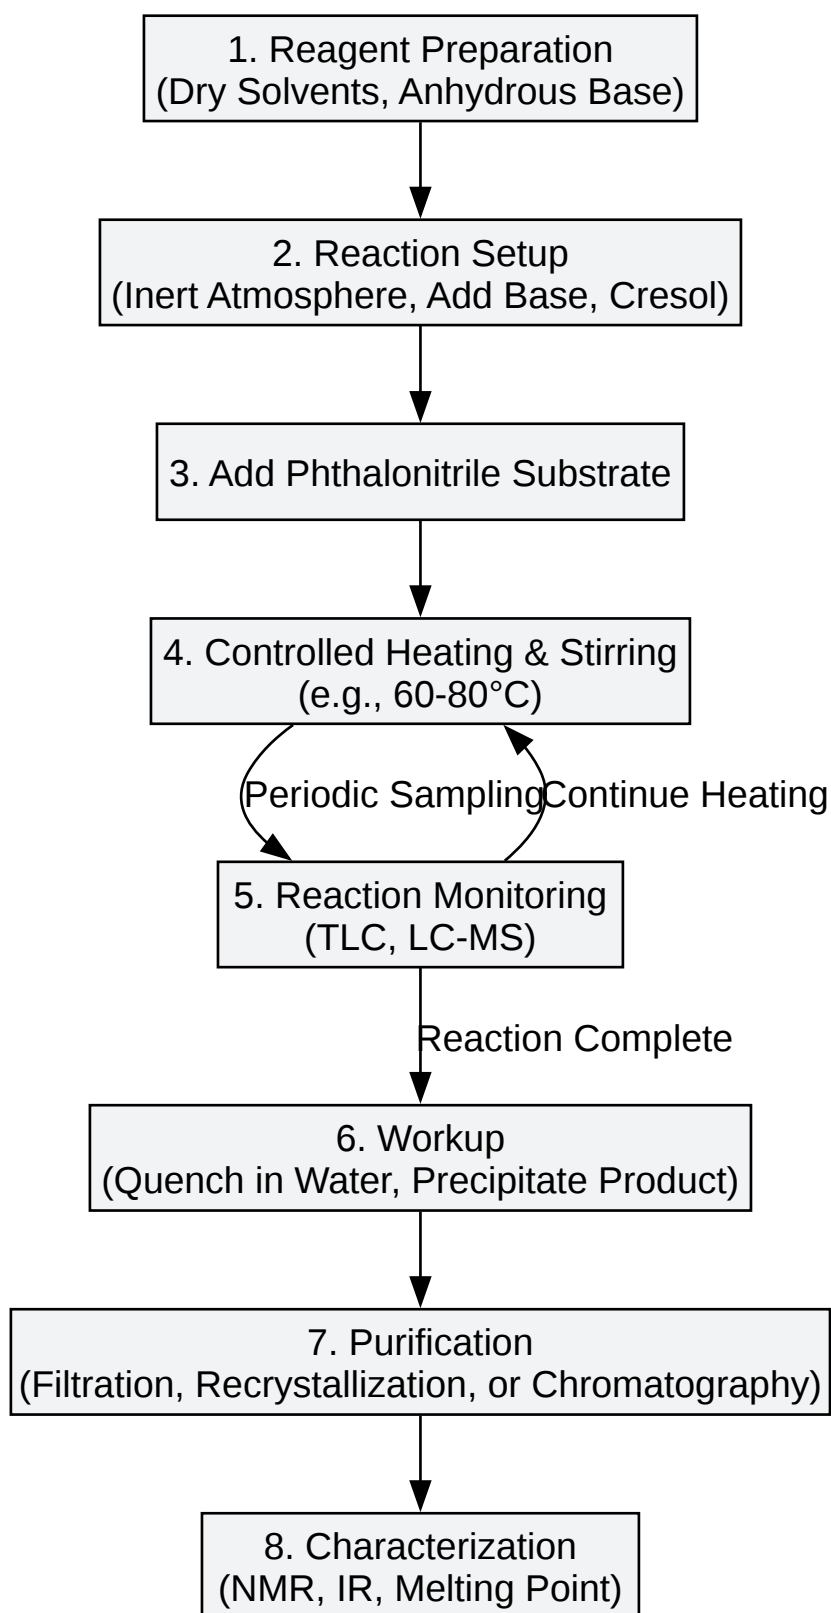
1. Reagent Preparation
(Dry Solvents, Anhydrous Base)

2. Reaction Setup
(Inert Atmosphere, Add Base, Cresol)

3. Add Phthalonitrile Substrate

4. Controlled Heating & Stirring
(e.g., 60-80°C)

Periodic Sampling

Continue Heating

5. Reaction Monitoring
(TLC, LC-MS)

Reaction Complete

6. Workup
(Quench in Water, Precipitate Product)

7. Purification
(Filtration, Recrystallization, or Chromatography)

8. Characterization
(NMR, IR, Melting Point)